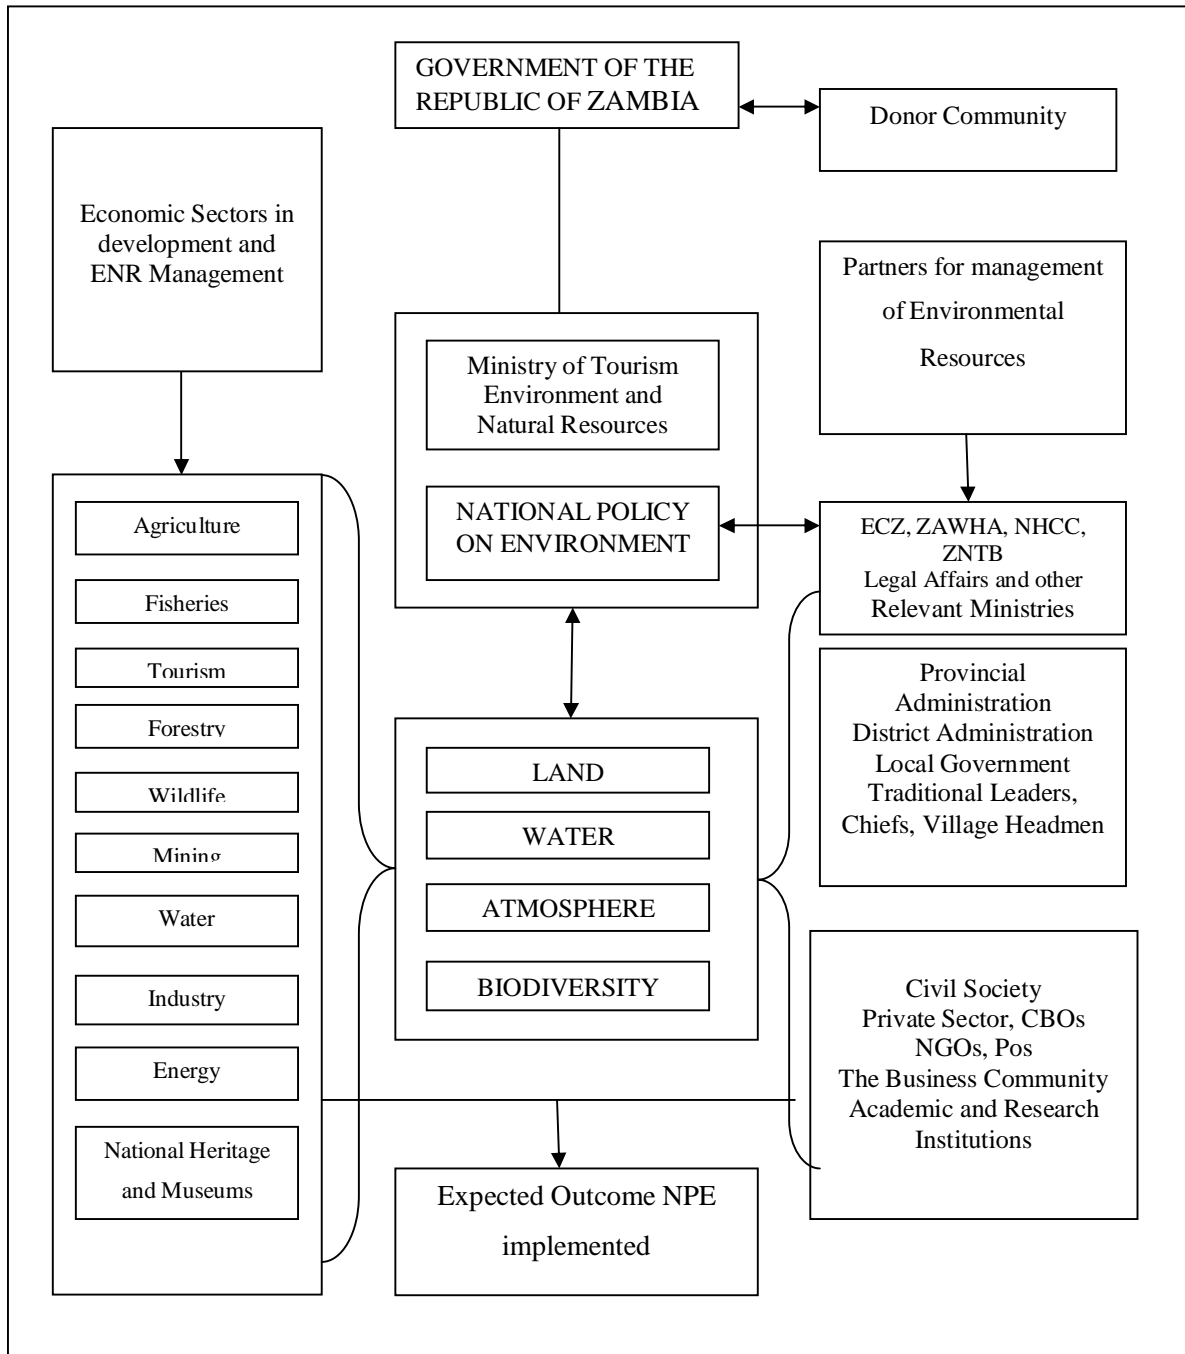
GOVERNMENT OF THE REPUBLIC OF ZAMBIA

Donor Community

Economic Sectors in development and ENR Management

Partners for management of Environmental Resources

Ministry of Tourism Environment and Natural Resources

NATIONAL POLICY ON ENVIRONMENT

ECZ, ZAWHA, NHCC, ZNTB
Legal Affairs and other Relevant Ministries

Agriculture

Fisheries

Tourism

Forestry

Wildlife

Mining

Water

Industry

Energy

National Heritage and Museums

LAND

WATER

ATMOSPHERE

BIODIVERSITY

Provincial Administration
District Administration
Local Government
Traditional Leaders, Chiefs, Village Headmen

Civil Society
Private Sector, CBOs
NGOs, Pos
The Business Community
Academic and Research Institutions

Expected Outcome NPE implemented